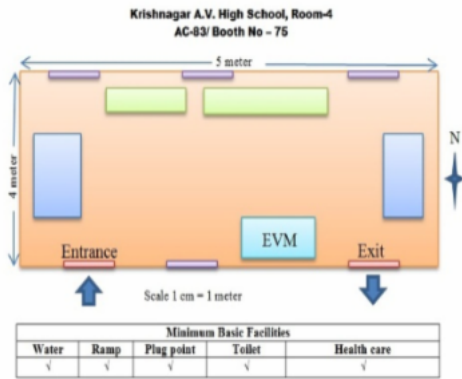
Krishnagar A.V. High School, Room-4
AC-83/ Booth No – 75

5 meter

4 meter

N

Entrance

EVM

Exit

Scale 1 cm = 1 meter

| Minimum Basic Facilities | | | | |
|---|---|---|---|---|
| Water | Ramp | Plug point | Toilet | Health care |
| √ | √ | √ | √ | √ |